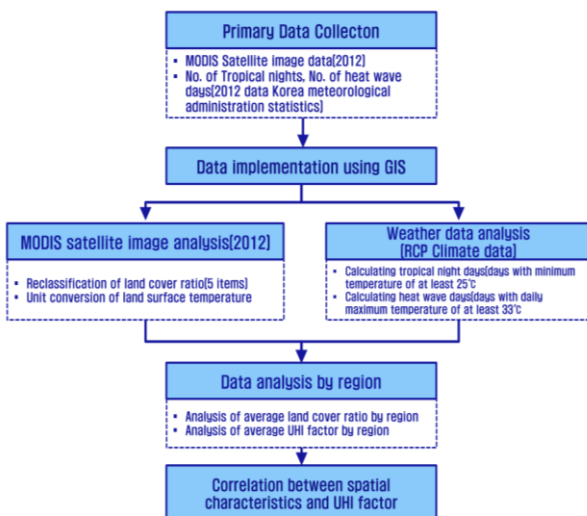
Primary Data Collecton

- MODIS Satellite image data[2012]
- No. of Tropical nights, No. of heat wave days[2012 data Korea meteorological administration statistics]

Data implementation using GIS

MODIS satellite image analysis[2012]

- Reclassification of land cover ratio[5 items]
- Unit conversion of land surface temperature

Weather data analysis [RCP Climate data]

- Calculating tropical night days[days with minimum temperature of at least 25℃
- Calculating heat wave days[days with daily maximum temperature of at least 33℃

Data analysis by region

- Analysis of average land cover ratio by region
- Analysis of average UHI factor by region

Correlation between spatial characteristics and UHI factor